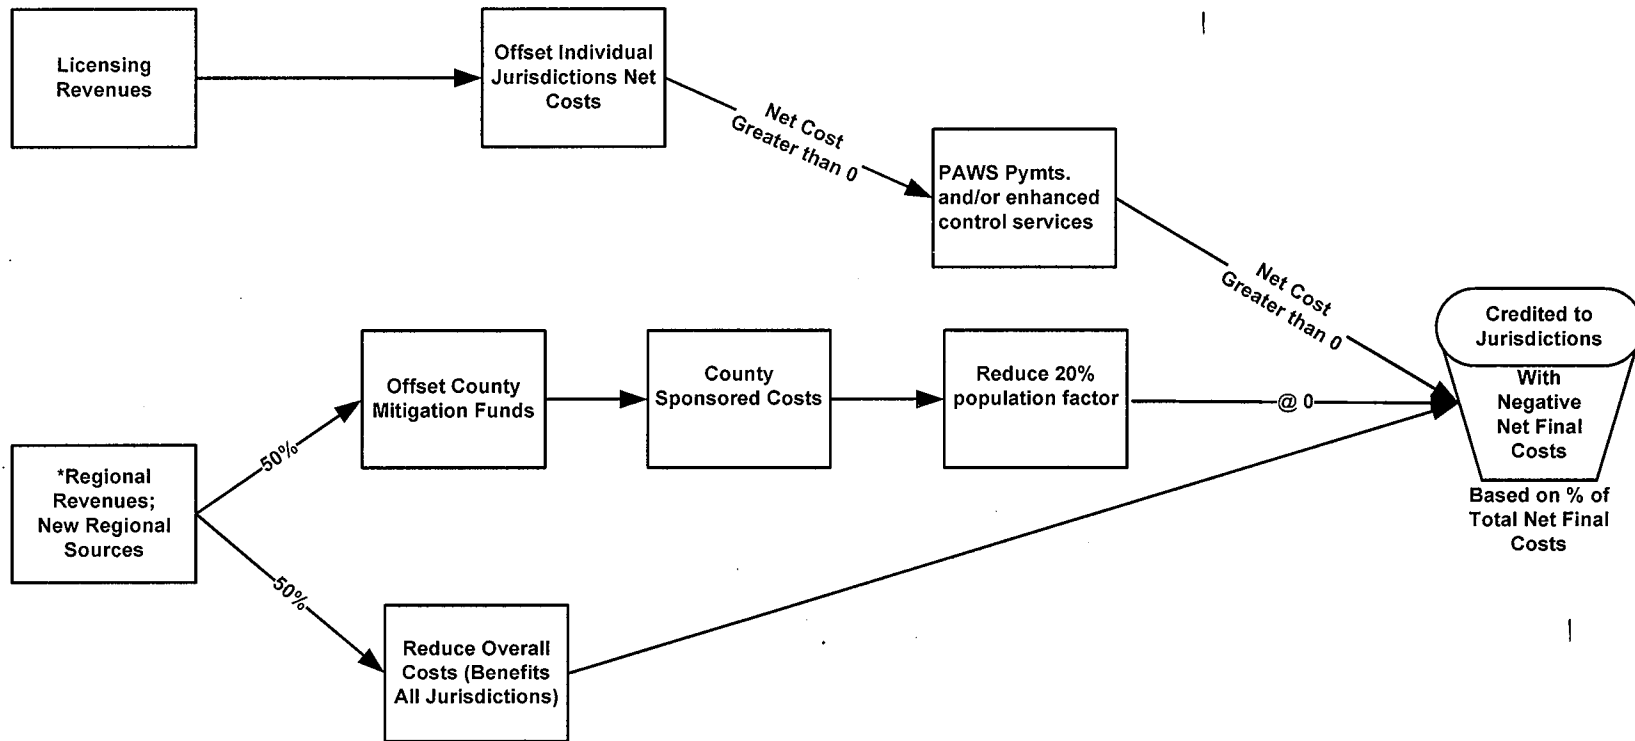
Licensing Revenues

Offset Individual Jurisdictions Net Costs

Net Cost Greater than 0

PAWS Pymts. and/or enhanced control services

Net Cost Greater than 0

Credited to Jurisdictions

With Negative Net Final Costs

Based on % of Total Net Final Costs

*Regional Revenues; New Regional Sources

50%

Offset County Mitigation Funds

County Sponsored Costs

Reduce 20% population factor

@ 0

50%

Reduce Overall Costs (Benefits All Jurisdictions)